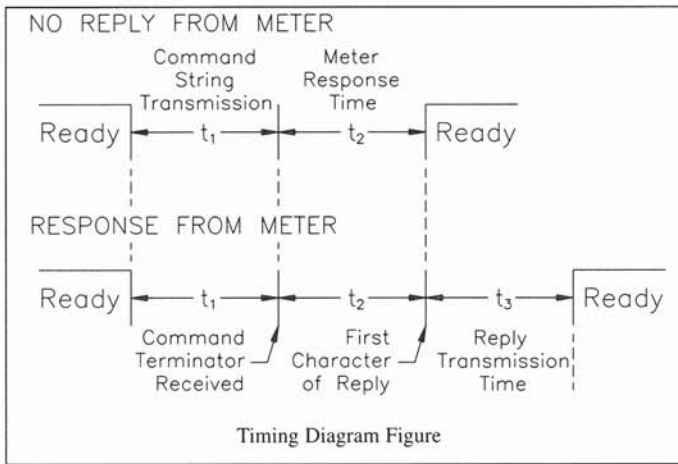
NO REPLY FROM METER

Command String Transmission

Meter Response Time

Ready

$t_1$

$t_2$

Ready

RESPONSE FROM METER

Ready

$t_1$

$t_2$

$t_3$

Ready

Command Terminator Received

First Character of Reply

Reply Transmission Time

Timing Diagram Figure